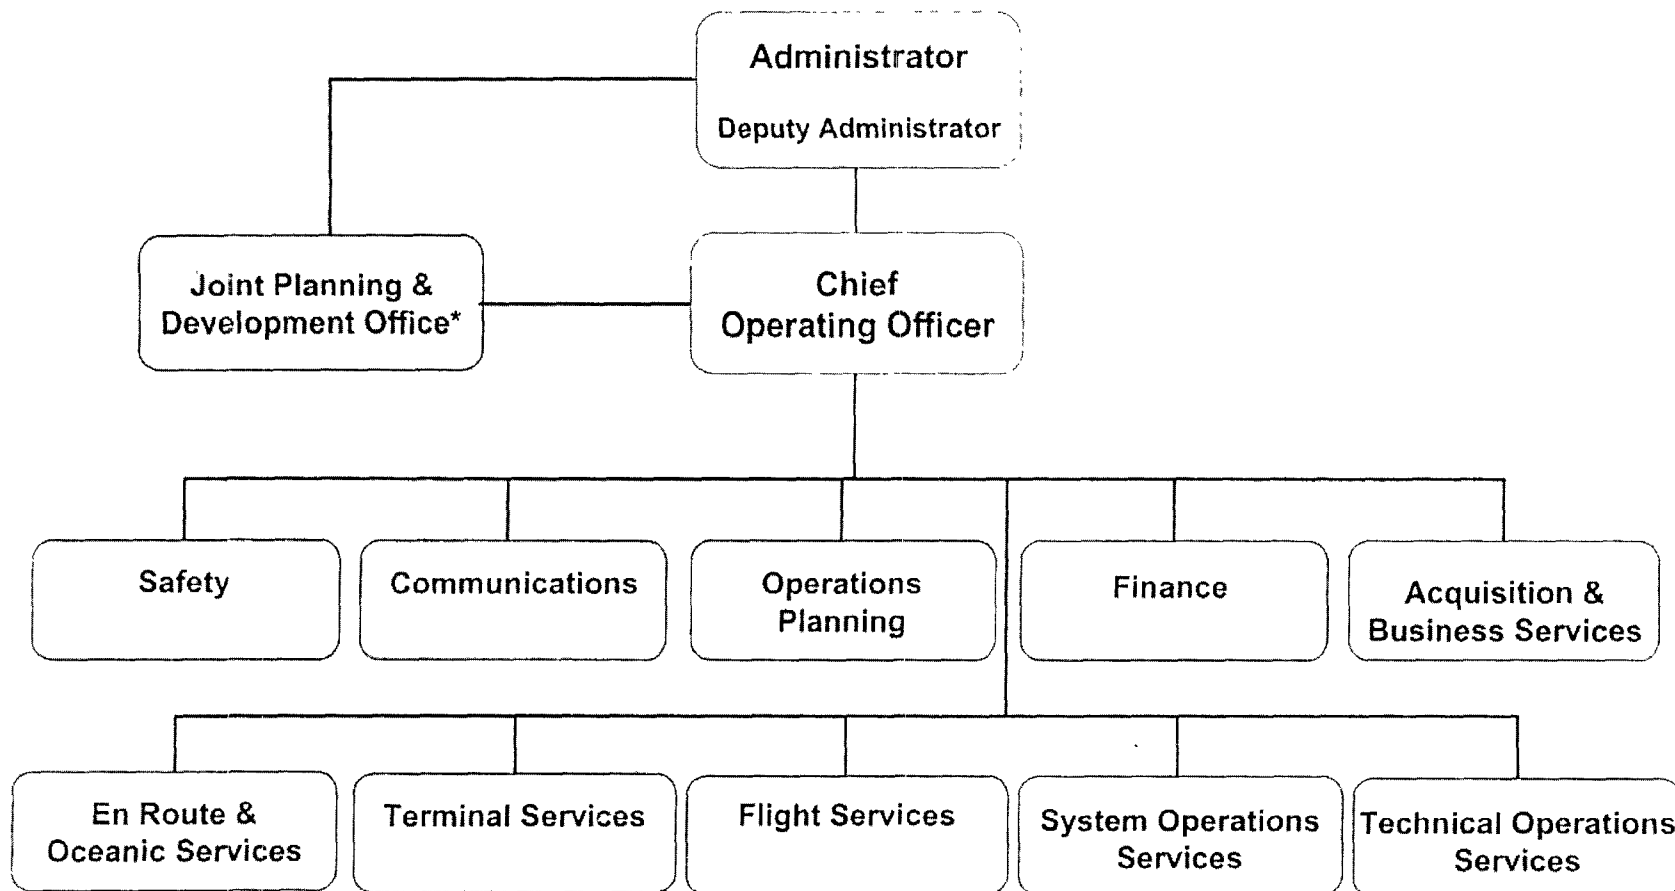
Administrator

Deputy Administrator

Joint Planning & Development Office*

Chief Operating Officer

Safety

Communications

Operations Planning

Finance

Acquisition & Business Services

En Route & Oceanic Services

Terminal Services

Flight Services

System Operations Services

Technical Operations Services